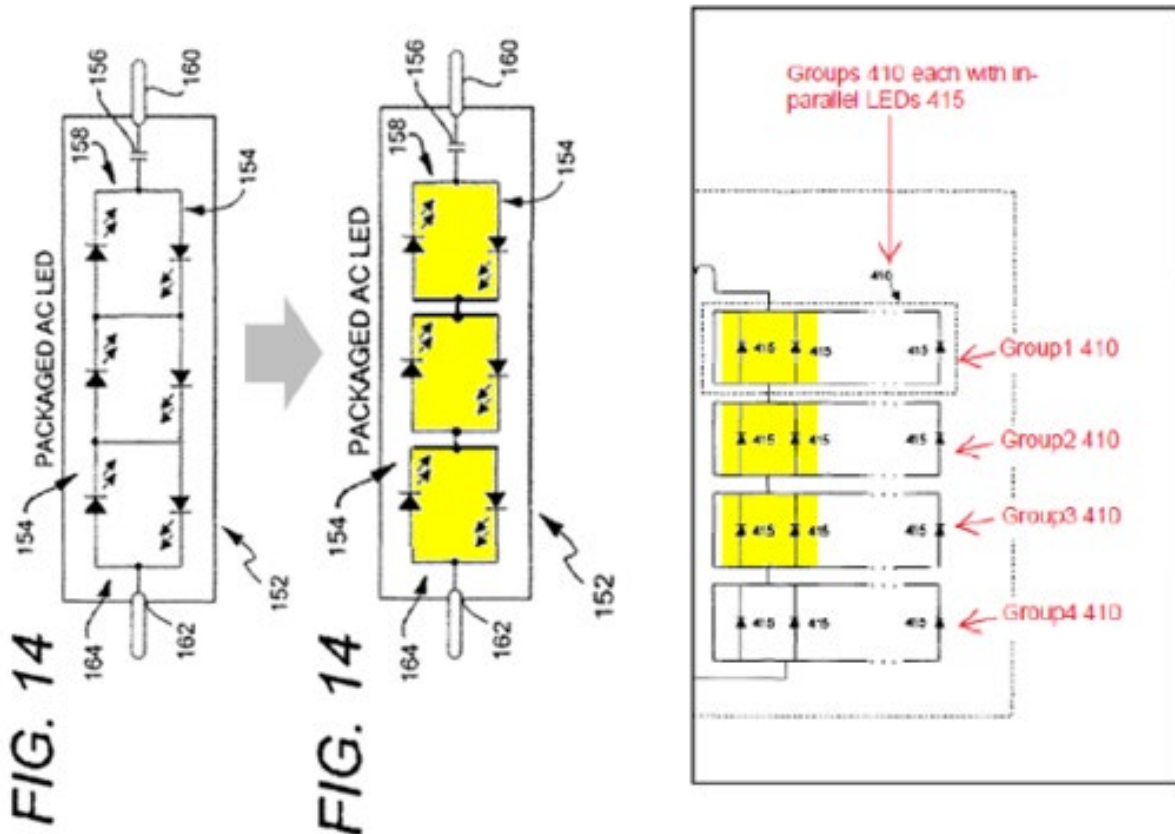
FIG. 14

PACKAGED AC LED

156
160
158
154
154
164
162
152

FIG. 14

PACKAGED AC LED

156
160
158
154
154
164
162
152

Groups 410 each with in-parallel LEDs 415

410

415 415 415
415 415 415
415 415 415
415 415 415

Group1 410
Group2 410
Group3 410
Group4 410